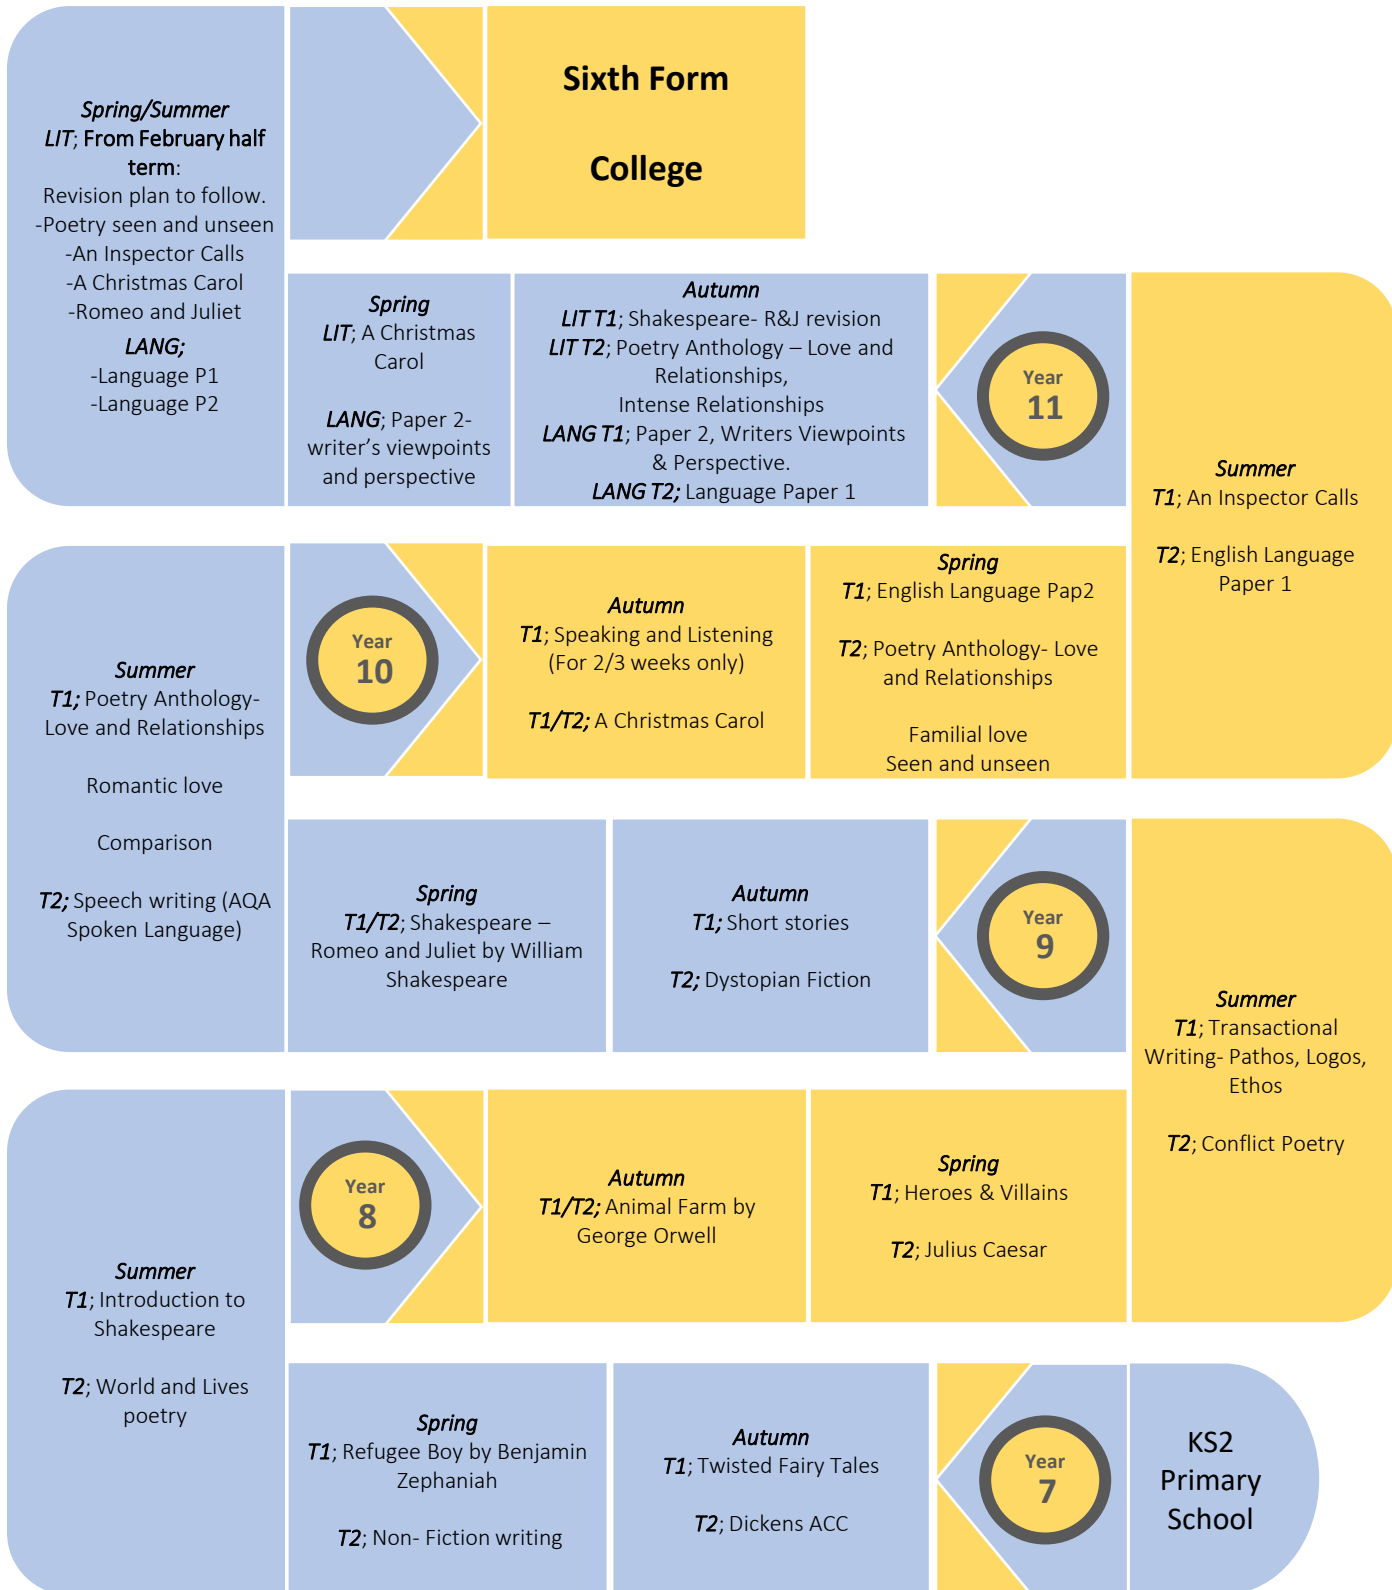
Spring/Summer
LIT; From February half term:
Revision plan to follow.
-Poetry seen and unseen
-An Inspector Calls
-A Christmas Carol
-Romeo and Juliet
LANG;
-Language P1
-Language P2

Sixth Form

College

Spring
LIT; A Christmas Carol

LANG; Paper 2- writer's viewpoints and perspective

Autumn
LIT T1; Shakespeare- R&J revision
LIT T2; Poetry Anthology – Love and Relationships,
Intense Relationships
LANG T1; Paper 2, Writers Viewpoints & Perspective.
LANG T2; Language Paper 1

Year
11

Summer
T1; An Inspector Calls

T2; English Language Paper 1

Summer
T1; Poetry Anthology- Love and Relationships

Romantic love

Comparison

T2; Speech writing (AQA Spoken Language)

Year
10

Autumn
T1; Speaking and Listening (For 2/3 weeks only)

T1/T2; A Christmas Carol

Spring
T1; English Language Pap2

T2; Poetry Anthology- Love and Relationships

Familial love
Seen and unseen

Spring
T1/T2; Shakespeare – Romeo and Juliet by William Shakespeare

Autumn
T1; Short stories

T2; Dystopian Fiction

Year
9

Summer
T1; Transactional Writing- Pathos, Logos, Ethos

T2; Conflict Poetry

Year
8

Autumn
T1/T2; Animal Farm by George Orwell

Spring
T1; Heroes & Villains

T2; Julius Caesar

Summer
T1; Introduction to Shakespeare

T2; World and Lives poetry

Spring
T1; Refugee Boy by Benjamin Zephaniah

T2; Non- Fiction writing

Autumn
T1; Twisted Fairy Tales

T2; Dickens ACC

Year
7

KS2
Primary
School